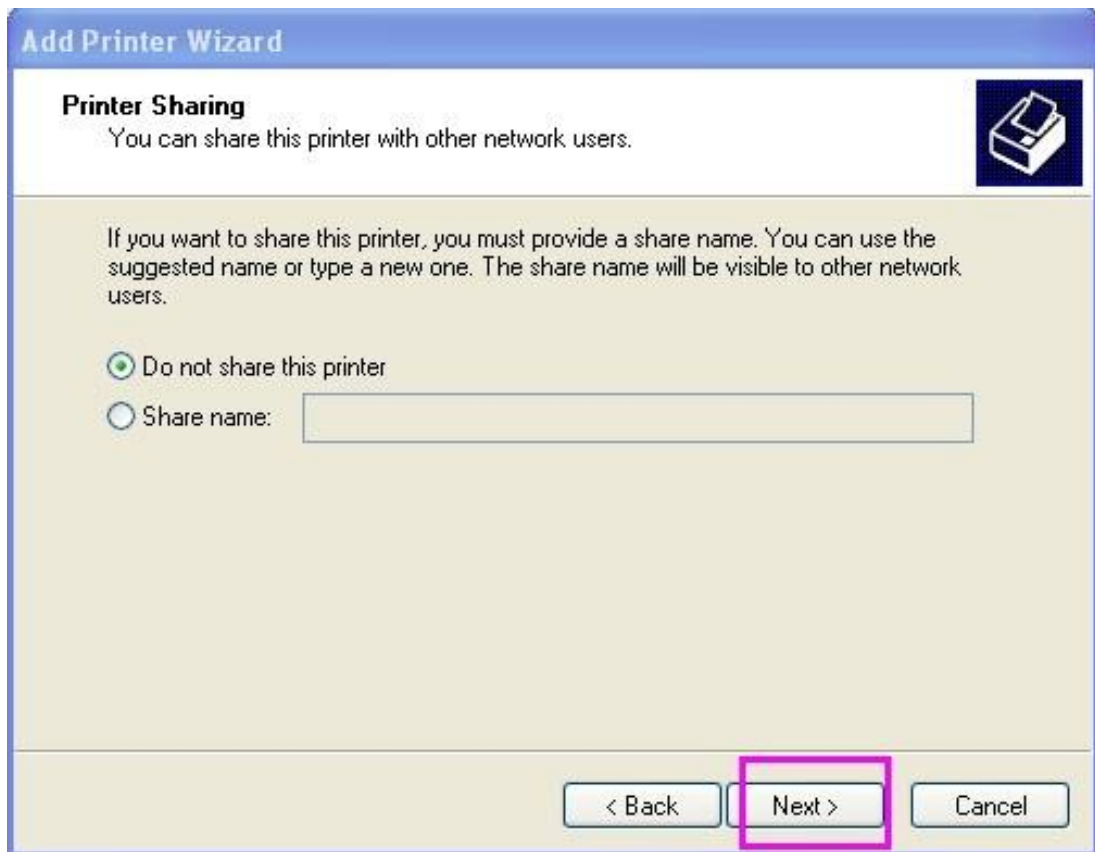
Add Printer Wizard

Printer Sharing
You can share this printer with other network users.

If you want to share this printer, you must provide a share name. You can use the suggested name or type a new one. The share name will be visible to other network users.

Do not share this printer
Share name:

< Back
Next >
Cancel